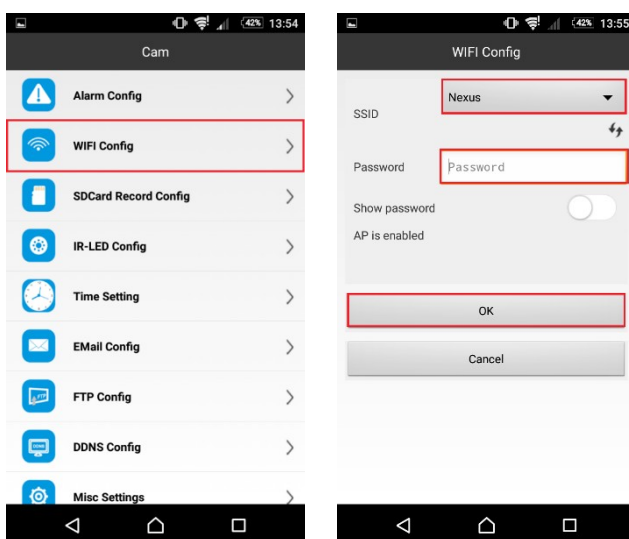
42% 13:54

Cam

Alarm Config

WIFI Config

SDCard Record Config

IR-LED Config

Time Setting

EMail Config

FTP Config

DDNS Config

Misc Settings

42% 13:55

WIFI Config

SSID

Nexus

Password

Password

Show password

AP is enabled

OK

Cancel